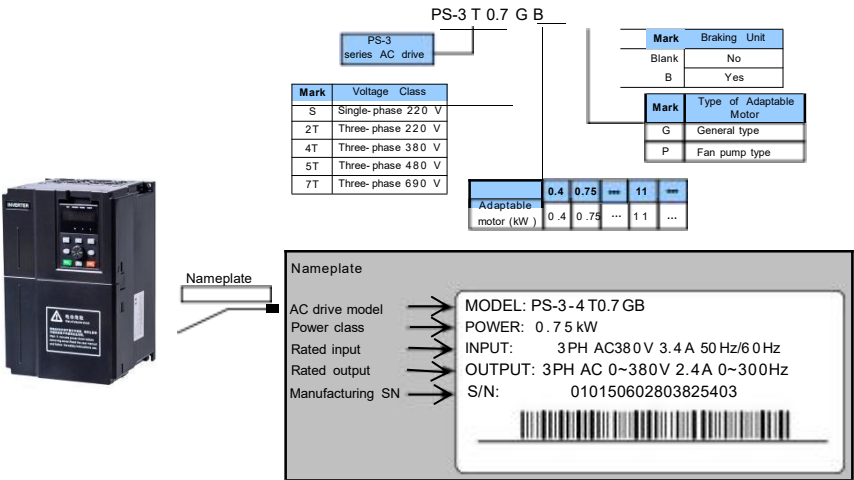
PS-3 T 0.7 G B

PS-3 series AC drive

| Mark | Voltage Class |
|---|---|
| S | Single- phase 220 V |
| 2T | Three- phase 220 V |
| 4T | Three- phase 380 V |
| 5T | Three- phase 480 V |
| 7T | Three- phase 690 V |

| Mark | Braking Unit |
|---|---|
| Blank | No |
| B | Yes |

| Mark | Type of Adaptable Motor |
|---|---|
| G | General type |
| P | Fan pump type |

| | 0.4 | 0.75 | ... | 11 | ... |
|---|---|---|---|---|---|
| Adaptable motor (kW) | 0.4 | 0.75 | ... | 11 | ... |

INVERTER

Nameplate

Nameplate

AC drive model
Power class
Rated input
Rated output
Manufacturing SN

MODEL: PS-3-4T0.7GB
POWER: 0.75kW
INPUT: 3PH AC380V 3.4A 50Hz/60Hz
OUTPUT: 3PH AC 0~380V 2.4A 0~300Hz
S/N: 010150602803825403